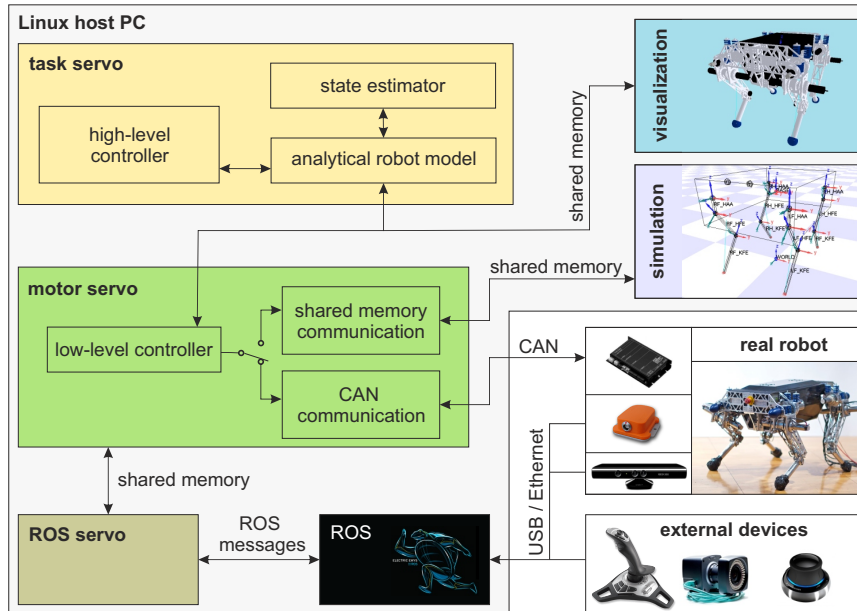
Linux host PC

task servo

state estimator

high-level controller

analytical robot model

shared memory

visualization

simulation

RF_HAA
RH_HFE
LF_HAA
RF_KFE
LF_KFE
WORLD

shared memory

motor servo

shared memory communication

low-level controller

CAN communication

CAN

real robot

USB / Ethernet

shared memory

ROS servo

ROS messages

ROS

external devices